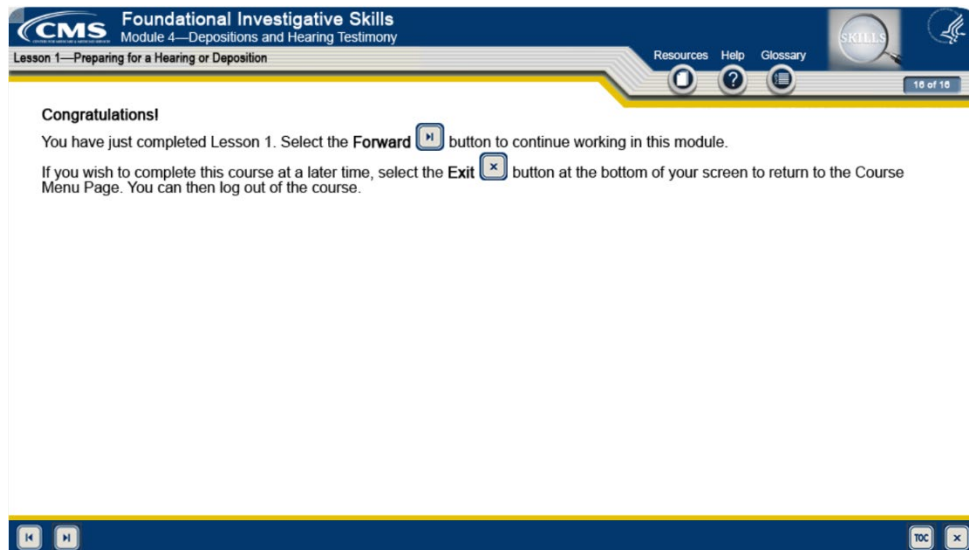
CMS
Foundational Investigative Skills
Module 4—Depositions and Hearing Testimony
Lesson 1—Preparing for a Hearing or Deposition
Resources Help Glossary
SKILLS
16 of 16

Congratulations!

You have just completed Lesson 1. Select the **Forward** button to continue working in this module.

If you wish to complete this course at a later time, select the **Exit** button at the bottom of your screen to return to the Course Menu Page. You can then log out of the course.

TOC